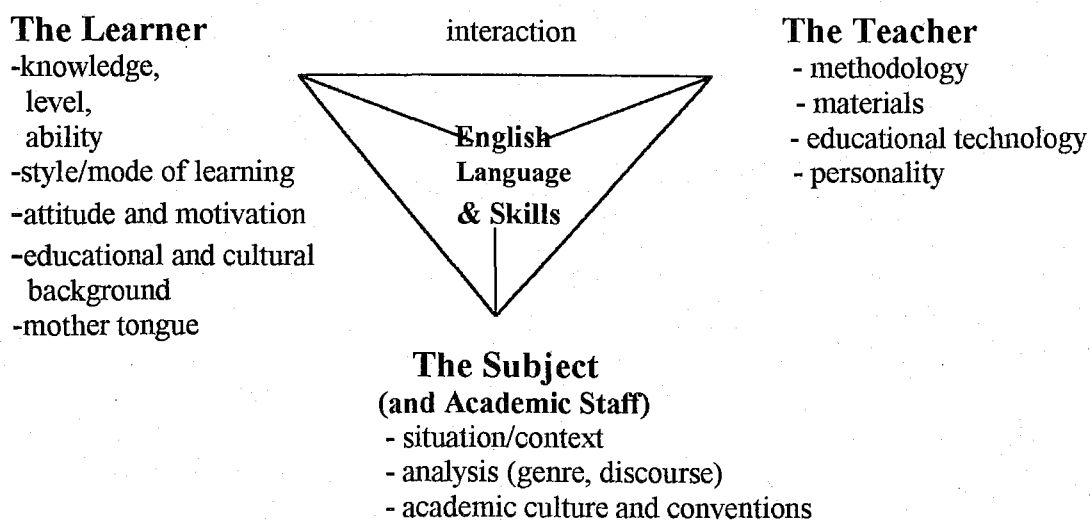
**The Learner**
-knowledge,
level,
ability
-style/mode of learning
-attitude and motivation
-educational and cultural background
-mother tongue

interaction

**The Teacher**
- methodology
- materials
- educational technology
- personality

**English Language & Skills**

**The Subject**
**(and Academic Staff)**
- situation/context
- analysis (genre, discourse)
- academic culture and conventions